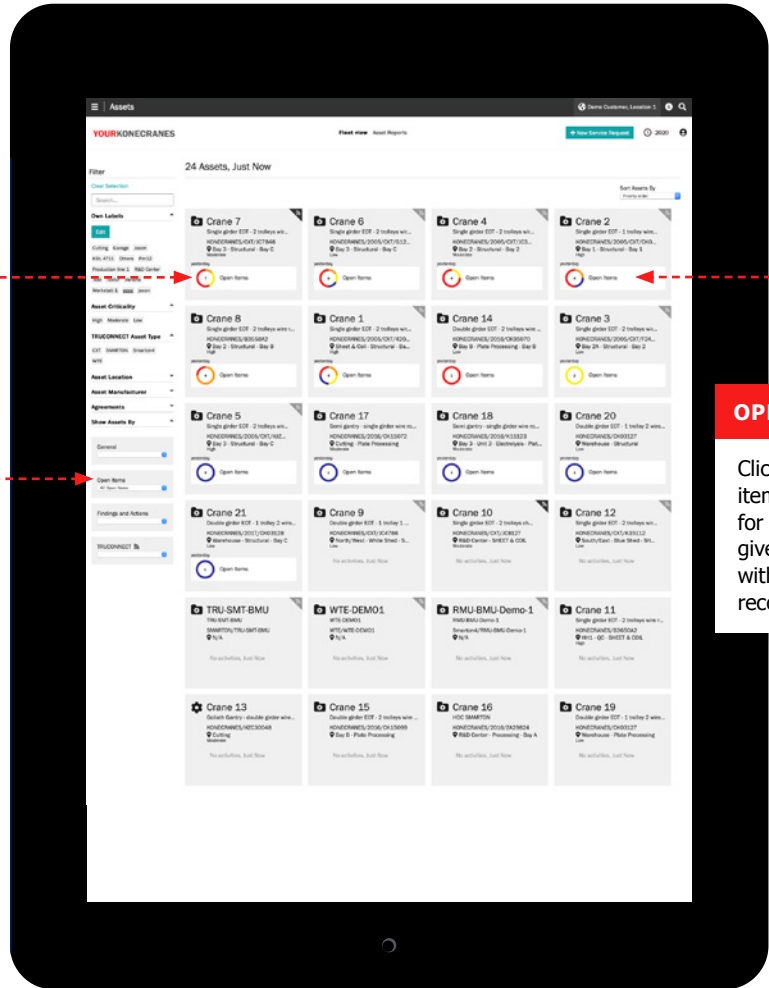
Assets

Demo Customer, Location 1

YOURKONECRANES

Fleet view Asset Reports

+ New Service Request

2020

Filter

Clear Selection

Search...

Own Labels

Edit

Asset Criticality

High Moderate Low

TRUCONNECT Asset Type

Asset Location

Asset Manufacturer

Agreements

Show Assets By

General

Open Items

All Open Items

Findings and Actions

TRUCONNECT

24 Assets, Just Now

Sort Assets By

Crane 7
Single girder EOT - 2 trolleys wir...
KONECRANES/EXT/ICT848
Bay 3 - Structural - Bay C
Open Items

Crane 6
Single girder EOT - 2 trolleys wir...
Bay 3 - Structural - Bay C
Open Items

Crane 4
Single girder EOT - 2 trolleys wir...
Bay 3 - Structural - Bay 2
Open Items

Crane 2
Single girder EOT - 1 trolley wire...
Bay 1 - Structural - Bay 1
Open Items

Crane 8
Single girder EOT - 2 trolleys wir...
Bay 2 - Structural - Bay B
Open Items

Crane 1
Single girder EOT - 2 trolleys wir...
Sheet & Coil - Structural - Ba...
Open Items

Crane 14
Double girder EOT - 2 trolleys wir...
Bay B - Plate Processing - Bay B
Open Items

Crane 3
Single girder EOT - 2 trolleys wir...
Bay 2A - Structural - Bay 2
Open Items

Crane 5
Single girder EOT - 2 trolleys wir...
Bay 2 - Structural - Bay C
Open Items

Crane 17
Semi gantry - single girder wire ro...
Cutting - Plate Processing
Open Items

Crane 18
Semi gantry - single girder wire ro...
Bay 3 - Unit 2 - Electrolysis - Plat...
Open Items

Crane 20
Double girder EOT - 1 trolley 2 wire...
Warehouse - Structural
Open Items

Crane 21
Double girder EOT - 1 trolley 2 wire...
Warehouse - Structural - Bay C
Open Items

Crane 9
Double girder EOT - 1 trolley 1 ...
North/West - White Shed - S...
No activities, Just Now

Crane 10
Single girder EOT - 2 trolleys ch...
R&D Center - SHEET & COIL
No activities, Just Now

Crane 12
Single girder EOT - 2 trolleys wir...
South/East - Blue Shed - SH...
No activities, Just Now

TRU-SMT-BMU
TRU-SMT-BMU
SMARTON/TRU-SMT-BMU
N/A
No activities, Just Now

WTE-DEMO1
WTE-DEMO1
WTE/WTE-DEMO1
N/A
No activities, Just Now

RMU-BMU-Demo-1
RMU-BMU-Demo-1
Smartonk/RMU-BMU-Demo-1
N/A
No activities, Just Now

Crane 11
Single girder EOT - 2 trolleys wire r...
NH1 - QC - SHEET & COIL
No activities, Just Now

Crane 13
Goliath Gantry - double girder wire...
Cutting
No activities, Just Now

Crane 15
Double girder EOT - 2 trolleys wire...
Bay B - Plate Processing
No activities, Just Now

Crane 16
HOC SMARTON
R&D Center - Plate Processing - Bay A
No activities, Just Now

Crane 19
Double girder EOT - 1 trolley 2 wire...
Warehouse - Plate Processing
No activities, Just Now

OP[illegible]

Clic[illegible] item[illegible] for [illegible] give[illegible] with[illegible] reco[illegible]